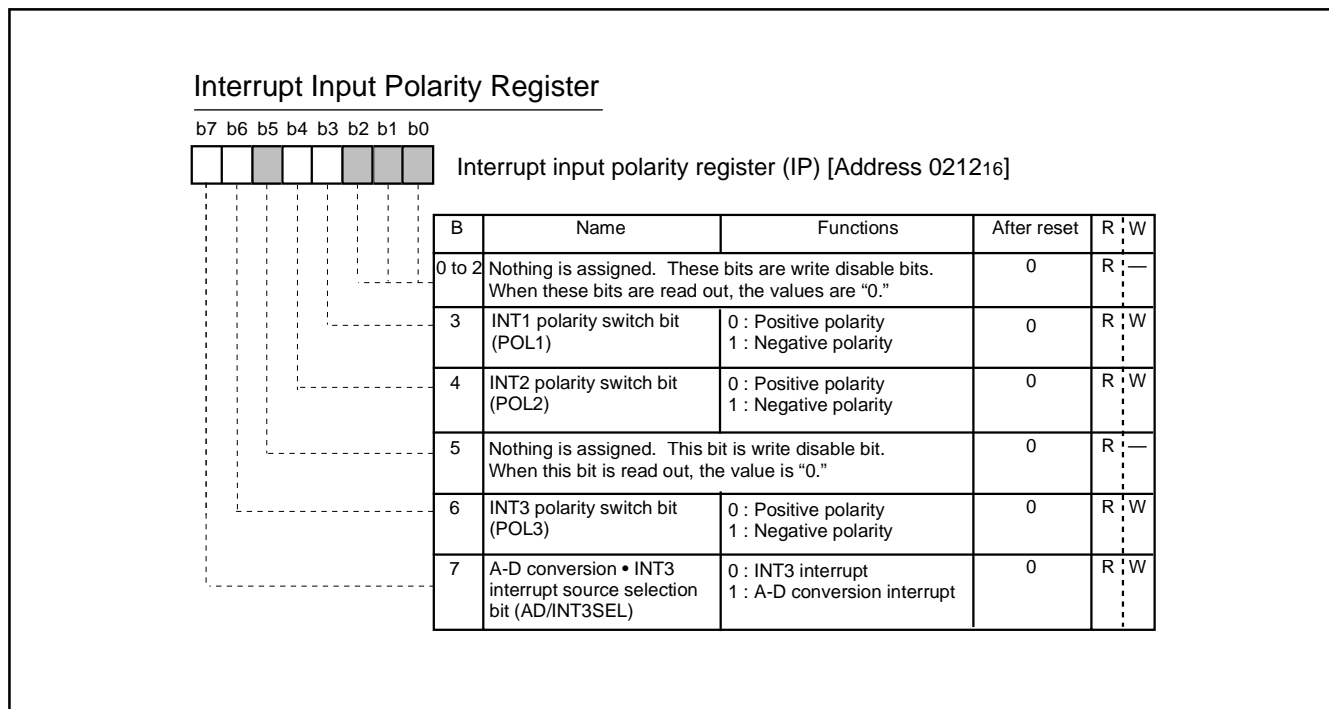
Interrupt Input Polarity Register

b7 b6 b5 b4 b3 b2 b1 b0

Interrupt input polarity register (IP) [Address $0212_{16}$]

| B | Name | Functions | After reset | R | W |
|---|---|---|---|---|---|
| 0 to 2 | Nothing is assigned. These bits are write disable bits. When these bits are read out, the values are “0.” | | 0 | R | — |
| 3 | INT1 polarity switch bit (POL1) | 0 : Positive polarity 1 : Negative polarity | 0 | R | W |
| 4 | INT2 polarity switch bit (POL2) | 0 : Positive polarity 1 : Negative polarity | 0 | R | W |
| 5 | Nothing is assigned. This bit is write disable bit. When this bit is read out, the value is “0.” | | 0 | R | — |
| 6 | INT3 polarity switch bit (POL3) | 0 : Positive polarity 1 : Negative polarity | 0 | R | W |
| 7 | A-D conversion • INT3 interrupt source selection bit (AD/INT3SEL) | 0 : INT3 interrupt 1 : A-D conversion interrupt | 0 | R | W |